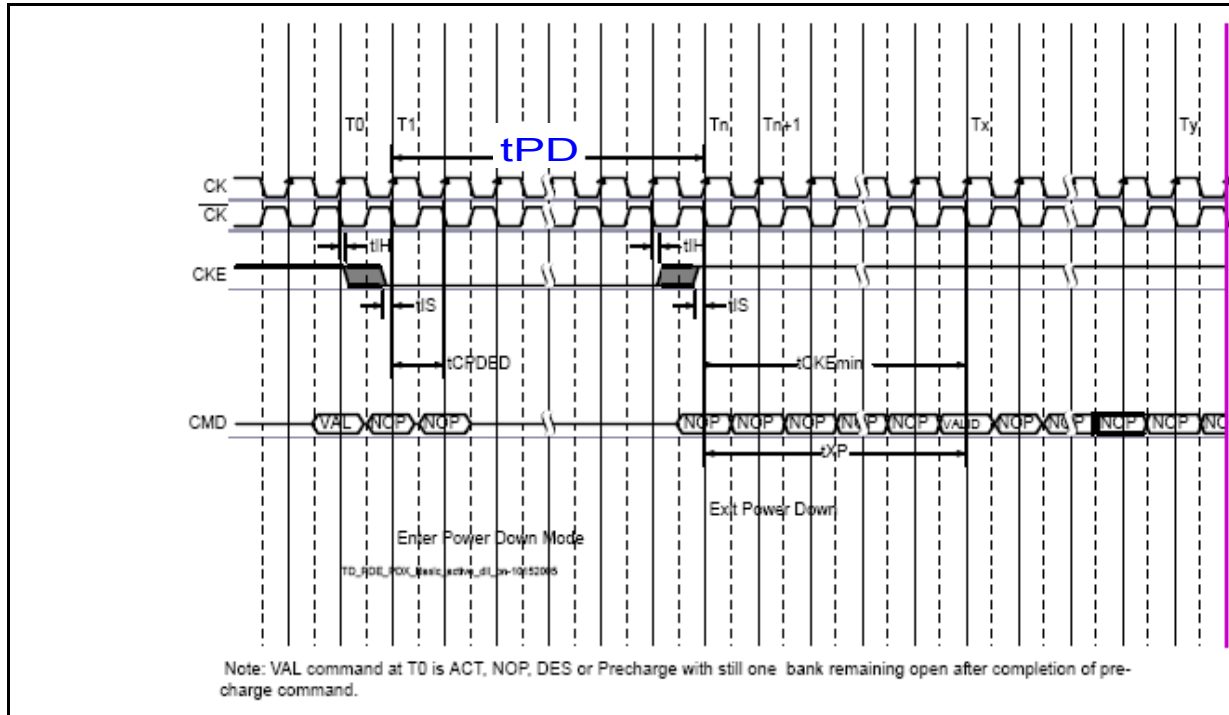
T0 T1 Tn Tn+1 Tx Ty

tPD

CK
$\overline{CK}$

CKE

tIH
tIS
tIH
tIS

tCPDED

tCKEmin

CMD

VAL NOP NOP

NOP NOP NOP NOP NOP VALID NOP NOP NOP NOP NO

tXP

Exit Power Down

Enter Power Down Mode

TD_RDE_PDX_basic_active_dll_on-10/152005

Note: VAL command at T0 is ACT, NOP, DES or Precharge with still one bank remaining open after completion of precharge command.